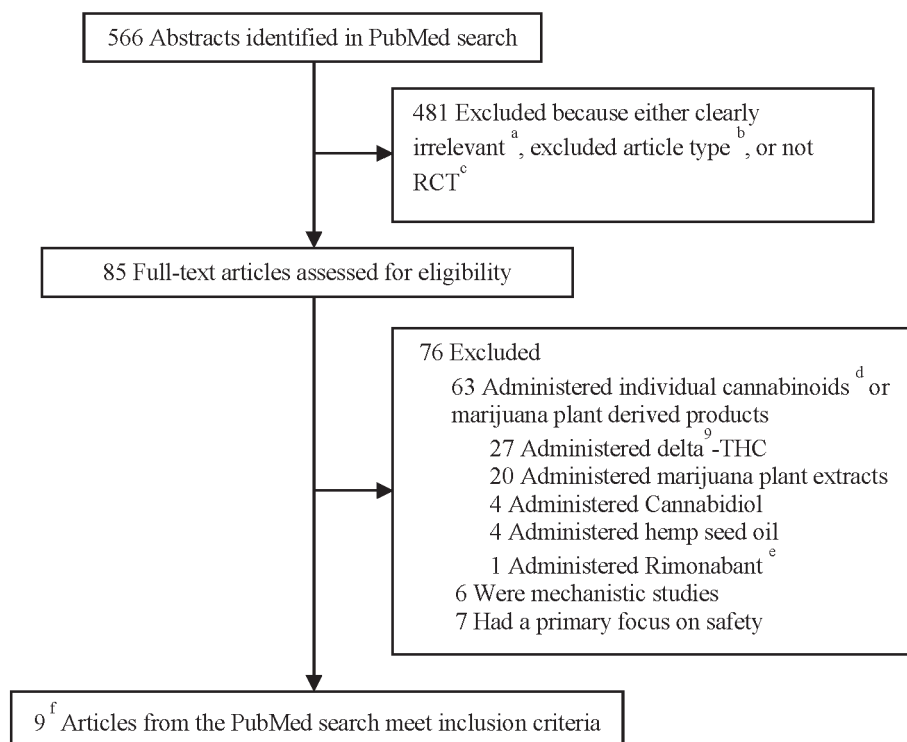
566 Abstracts identified in PubMed search

481 Excluded because either clearly irrelevant $^{a}$, excluded article type $^{b}$, or not RCT$^{c}$

85 Full-text articles assessed for eligibility

76 Excluded
63 Administered individual cannabinoids $^{d}$ or marijuana plant derived products
27 Administered delta$^{9}$-THC
20 Administered marijuana plant extracts
4 Administered Cannabidiol
4 Administered hemp seed oil
1 Administered Rimonabant $^{e}$
6 Were mechanistic studies
7 Had a primary focus on safety

9$^{f}$ Articles from the PubMed search meet inclusion criteria